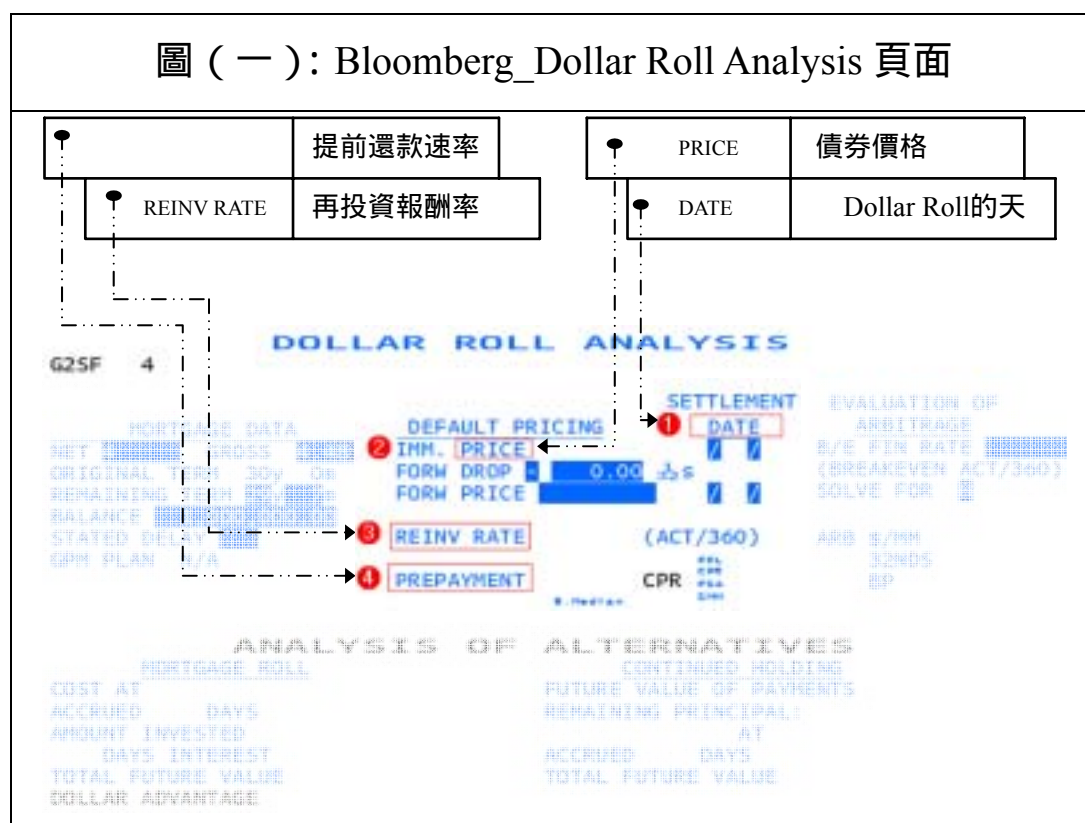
圖（一）: Bloomberg_Dollar Roll Analysis 頁面

| | 提前還款速率 |
|---|---|
| REINV RATE | 再投資報酬率 |

| PRICE | 債券價格 |
|---|---|
| DATE | Dollar Roll的天 |

DOLLAR ROLL ANALYSIS

G2SF 4

MORTGAGE DATA
NET GROSS
ORIGINAL TERM 30y 0m
REMAINING TERM
BALANCE
STATED DELAY
GPM PLAN N/A

DEFAULT PRICING
❷ IMM. PRICE
FORW DROP - 0.00 ₃₂s
FORW PRICE / /
❸ REINV RATE
❹ PREPAYMENT

SETTLEMENT
❶ DATE
/ /

(ACT/360)

CPR

EVALUATION OF ARBITRAGE
B/E FIN RATE
(BREAKEVEN ACT/360)
SOLVE FOR

ARB $/MM
32NDS
BP

ANALYSIS OF ALTERNATIVES
MORTGAGE ROLL
COST AT
ACCRUED DAYS
AMOUNT INVESTED
DAYS INTEREST
TOTAL FUTURE VALUE
DOLLAR ADVANTAGE

CONTINUED HOLDING
FUTURE VALUE OF PAYMENTS
REMAINING PRINCIPAL:
AT
ACCRUED DAYS
TOTAL FUTURE VALUE